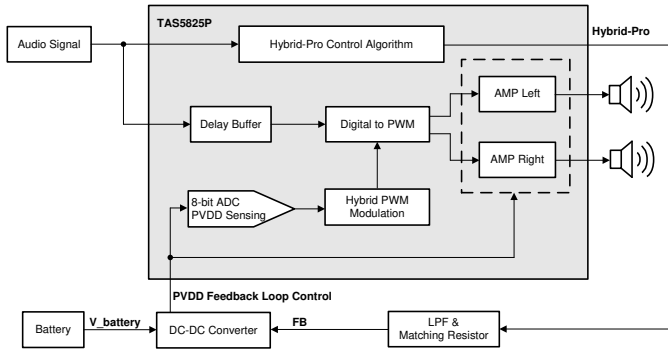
TAS5825P

Audio Signal

Hybrid-Pro Control Algorithm

Hybrid-Pro

Delay Buffer

Digital to PWM

AMP Left

AMP Right

8-bit ADC PVDD Sensing

Hybrid PWM Modulation

PVDD Feedback Loop Control

Battery

V_battery

DC-DC Converter

FB

LPF & Matching Resistor